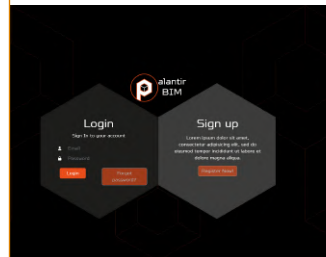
alantir
BIM

Login
Sign In to your account
Email
Password
Login
Forgot password?

Sign up
Lorem ipsum dolor sit amet, consectetur adipiscing elit, sed do eiusmod tempor incididunt ut labore et dolore magna aliqua.
Register Now!